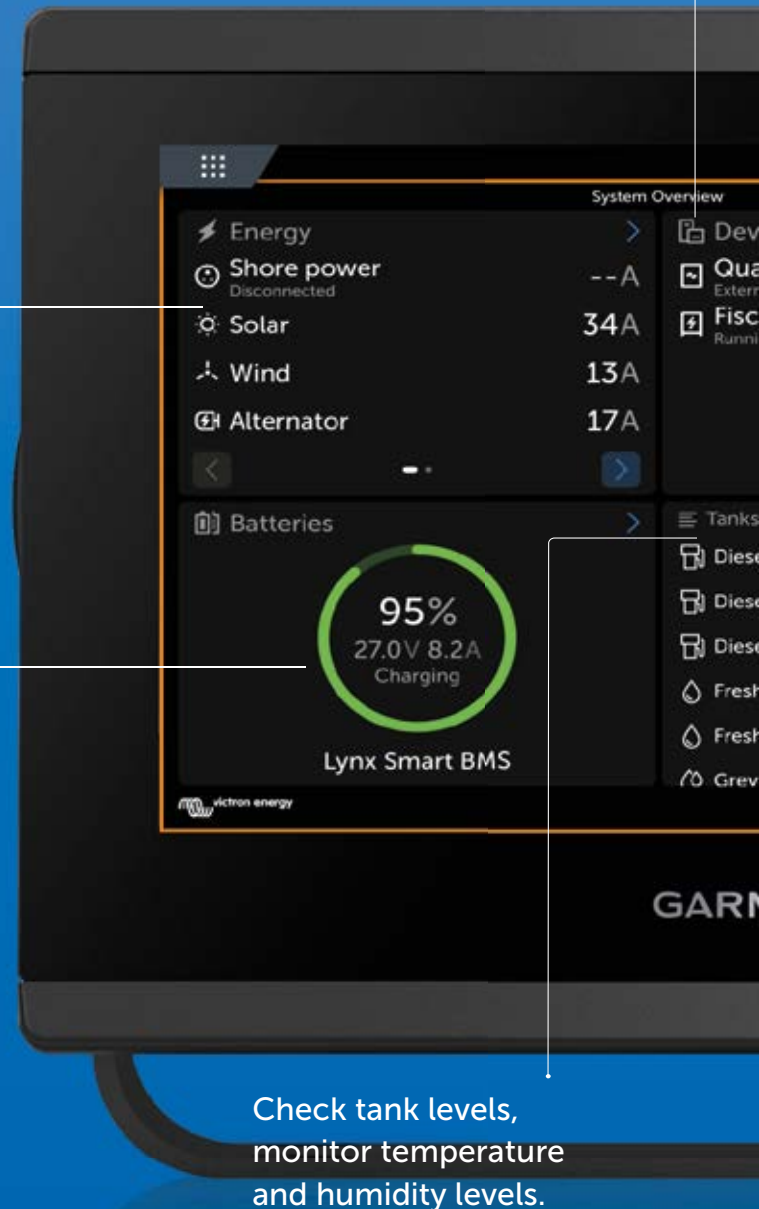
System Overview

Energy

Shore power
Disconnected
--A

Solar
34A

Wind
13A

Alternator
17A

Dev

Qua
Extern

Fisc
Runni

Batteries

95%
27.0V 8.2A
Charging

Lynx Smart BMS

Tanks

Diese

Diese

Diese

Fresh

Fresh

Grey

victron energy

GARM

Check tank levels, monitor temperature and humidity levels.